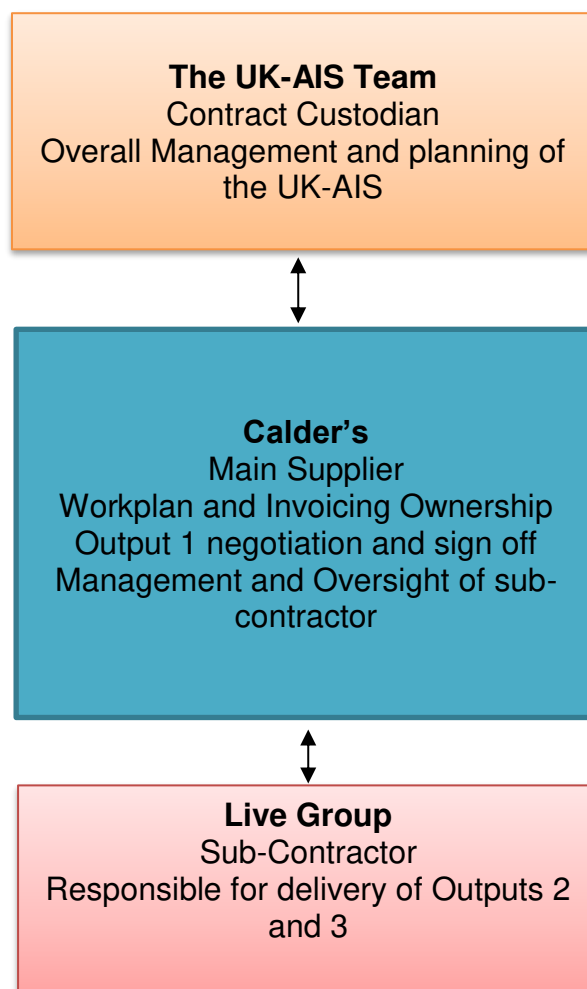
**The UK-AIS Team**
Contract Custodian
Overall Management and planning of the UK-AIS

**Calder's**
Main Supplier
Workplan and Invoicing Ownership
Output 1 negotiation and sign off
Management and Oversight of sub-contractor

**Live Group**
Sub-Contractor
Responsible for delivery of Outputs 2 and 3